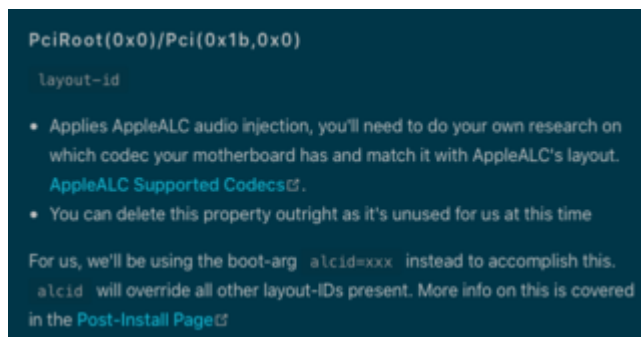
PciRoot(0x0)/Pci(0x1b,0x0)

layout-id

- Applies AppleALC audio injection, you'll need to do your own research on which codec your motherboard has and match it with AppleALC's layout. AppleALC Supported Codecs.
- You can delete this property outright as it's unused for us at this time

For us, we'll be using the boot-arg alcid=xxx instead to accomplish this. alcid will override all other layout-IDs present. More info on this is covered in the Post-Install Page